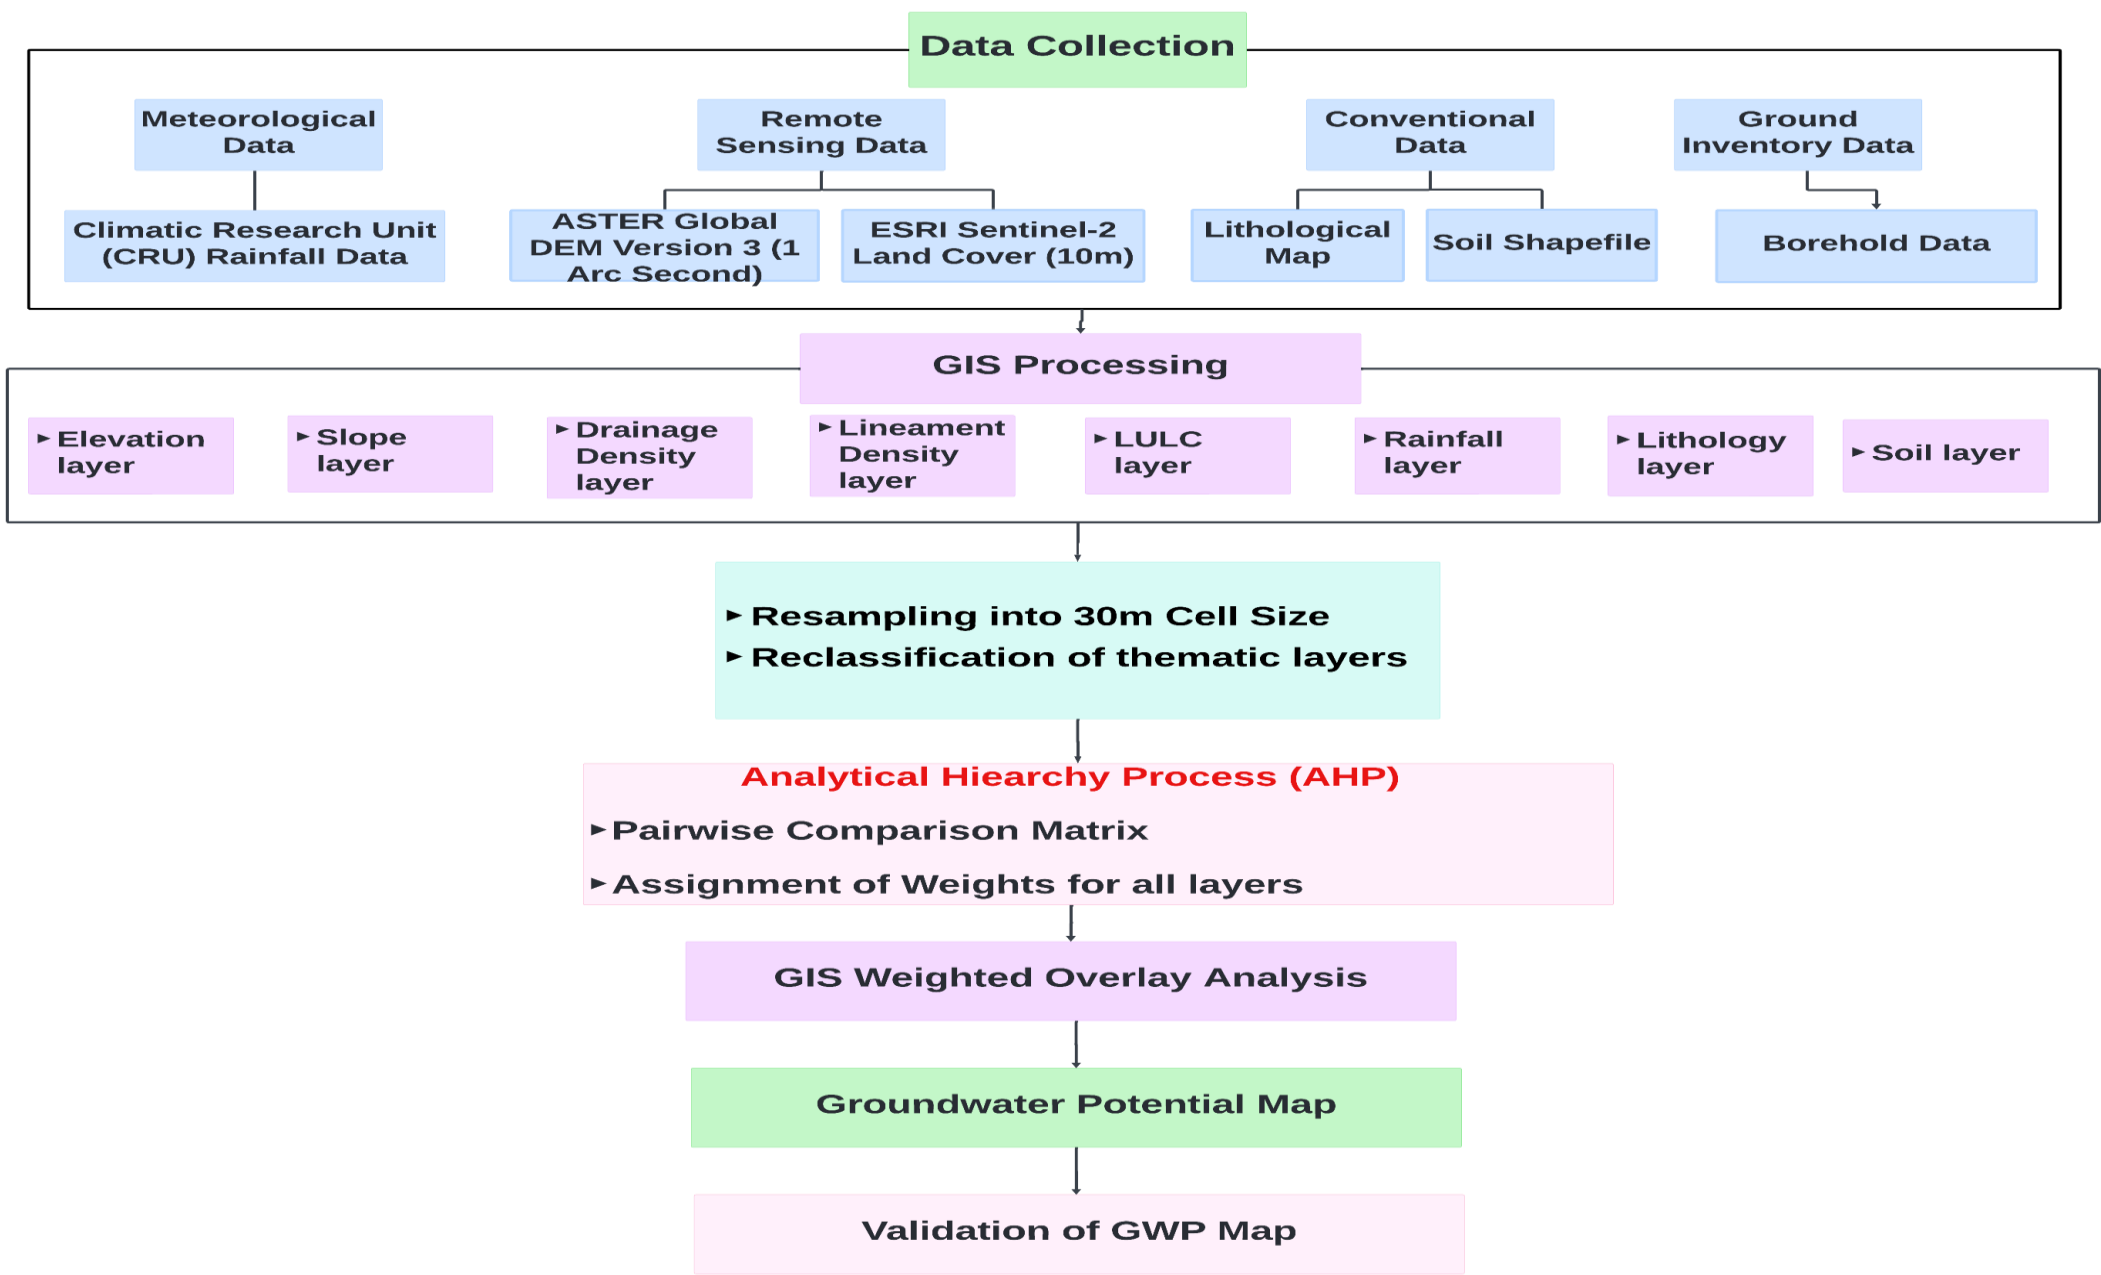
Data Collection

Meteorological Data

Climatic Research Unit (CRU) Rainfall Data

Remote Sensing Data

ASTER Global DEM Version 3 (1 Arc Second)

ESRI Sentinel-2 Land Cover (10m)

Conventional Data

Lithological Map

Soil Shapefile

Ground Inventory Data

Borehold Data

GIS Processing

► Elevation layer

► Slope layer

► Drainage Density layer

► Lineament Density layer

► LULC layer

► Rainfall layer

► Lithology layer

► Soil layer

► Resampling into 30m Cell Size
► Reclassification of thematic layers

Analytical Hiearchy Process (AHP)
► Pairwise Comparison Matrix
► Assignment of Weights for all layers

GIS Weighted Overlay Analysis

Groundwater Potential Map

Validation of GWP Map